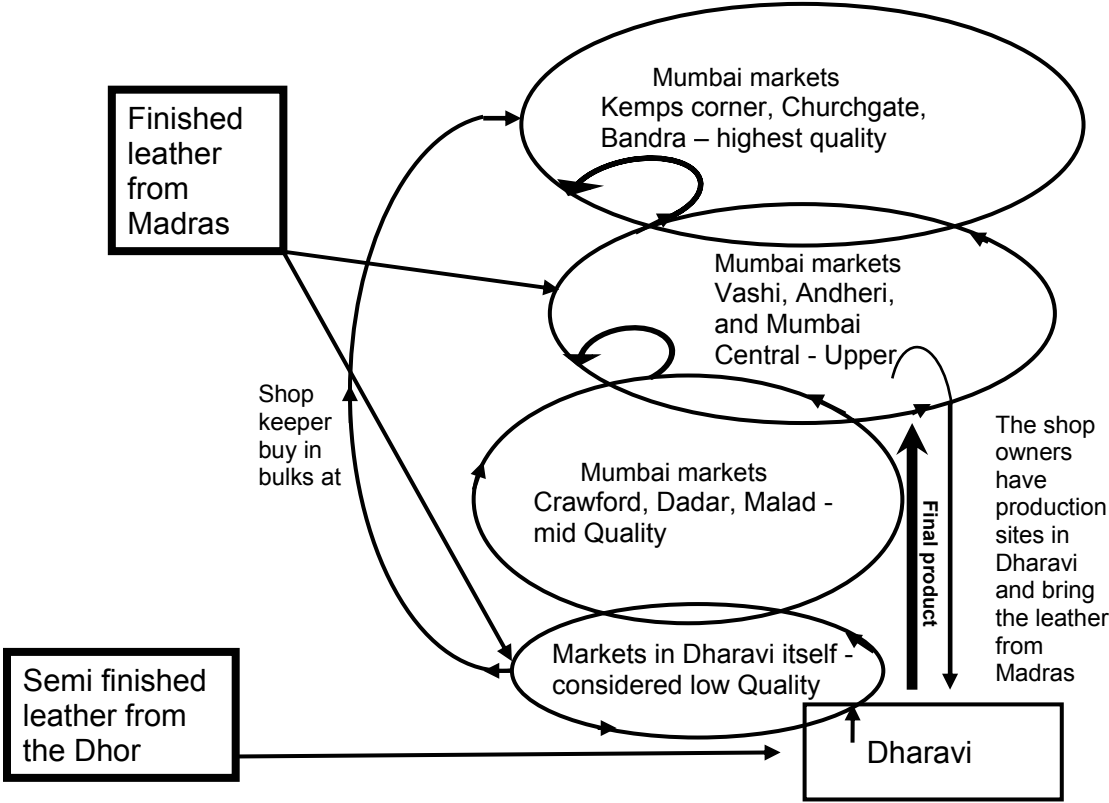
Finished leather from Madras

Mumbai markets Kemps corner, Churchgate, Bandra – highest quality

Mumbai markets Vashi, Andheri, and Mumbai Central - Upper

Shop keeper buy in bulks at

Mumbai markets Crawford, Dadar, Malad - mid Quality

Final product

The shop owners have production sites in Dharavi and bring the leather from Madras

Markets in Dharavi itself - considered low Quality

Semi finished leather from the Dhor

Dharavi